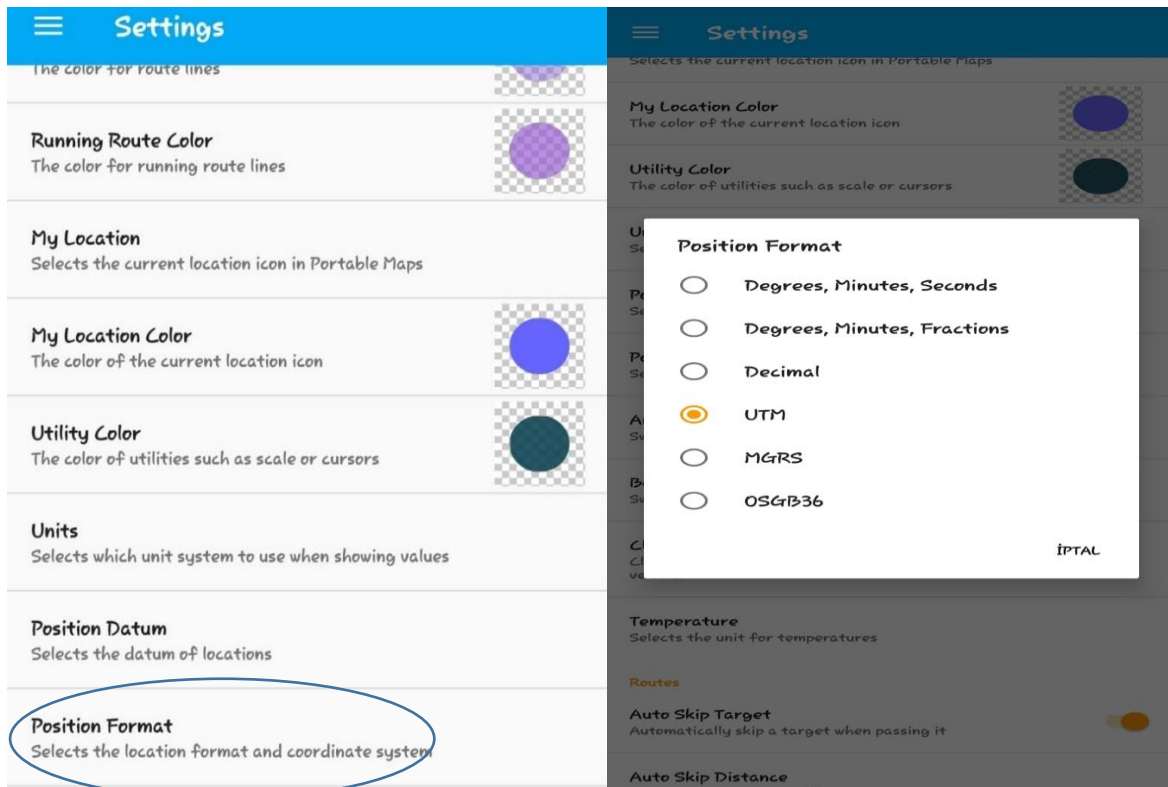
Settings

The color for route lines

Running Route Color
The color for running route lines

My Location
Selects the current location icon in Portable Maps

My Location Color
The color of the current location icon

Utility Color
The color of utilities such as scale or cursors

Units
Selects which unit system to use when showing values

Position Datum
Selects the datum of locations

Position Format
Selects the location format and coordinate system

Settings

Selects the current location icon in Portable Maps

My Location Color
The color of the current location icon

Utility Color
The color of utilities such as scale or cursors

Position Format
Degrees, Minutes, Seconds
Degrees, Minutes, Fractions
Decimal
UTM
MGRS
OSGB36

İPTAL

Temperature
Selects the unit for temperatures

Routes

Auto Skip Target
Automatically skip a target when passing it

Auto Skip Distance